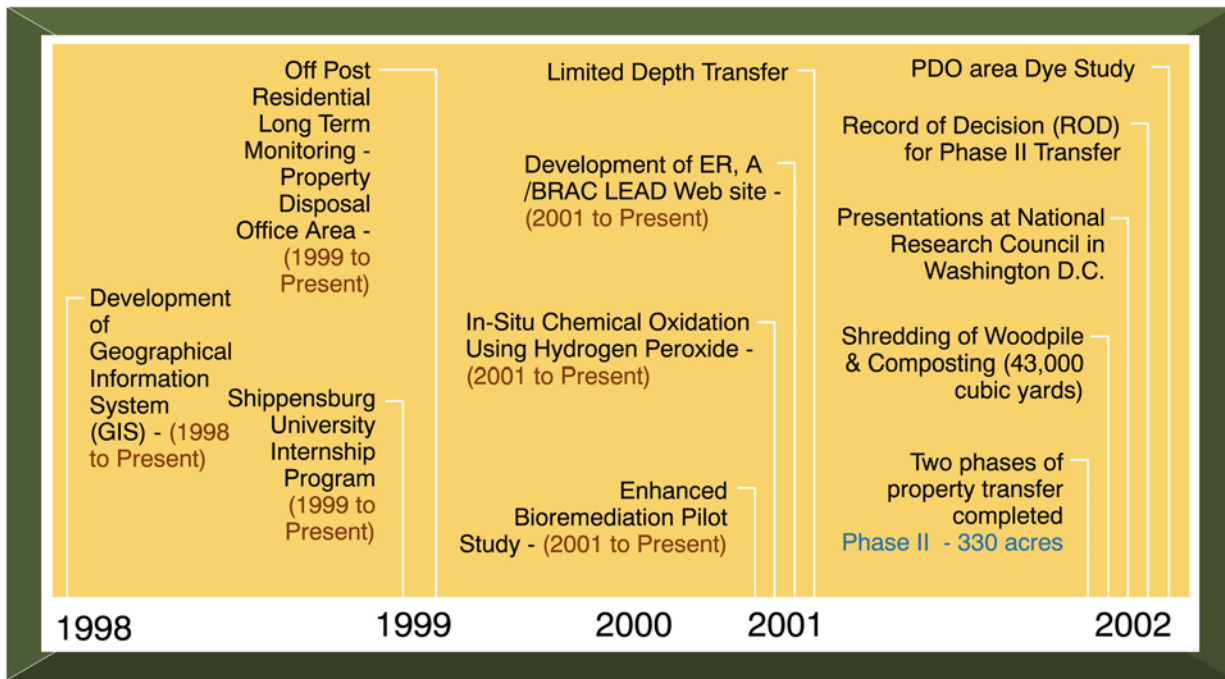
Development of Geographical Information System (GIS) - (1998 to Present)

Off Post Residential Long Term Monitoring - Property Disposal Office Area - (1999 to Present)

Shippensburg University Internship Program (1999 to Present)

Limited Depth Transfer

Development of ER, A /BRAC LEAD Web site - (2001 to Present)

In-Situ Chemical Oxidation Using Hydrogen Peroxide - (2001 to Present)

Enhanced Bioremediation Pilot Study - (2001 to Present)

PDO area Dye Study

Record of Decision (ROD) for Phase II Transfer

Presentations at National Research Council in Washington D.C.

Shredding of Woodpile & Composting (43,000 cubic yards)

Two phases of property transfer completed
Phase II - 330 acres

1998 1999 2000 2001 2002